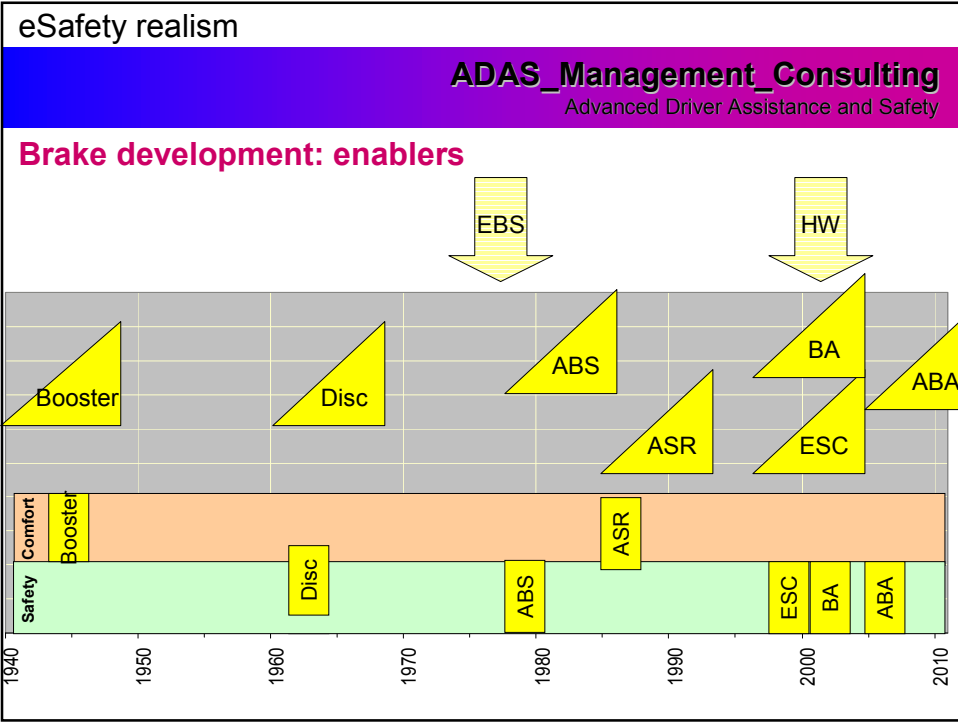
eSafety realism

ADAS_Management_Consulting
Advanced Driver Assistance and Safety

Brake development: enablers

EBS

HW

Booster

Disc

ABS

BA

ABA

ASR

ESC

Comfort

Booster

ASR

Safety

Disc

ABS

ESC

BA

ABA

1940

1950

1960

1970

1980

1990

2000

2010